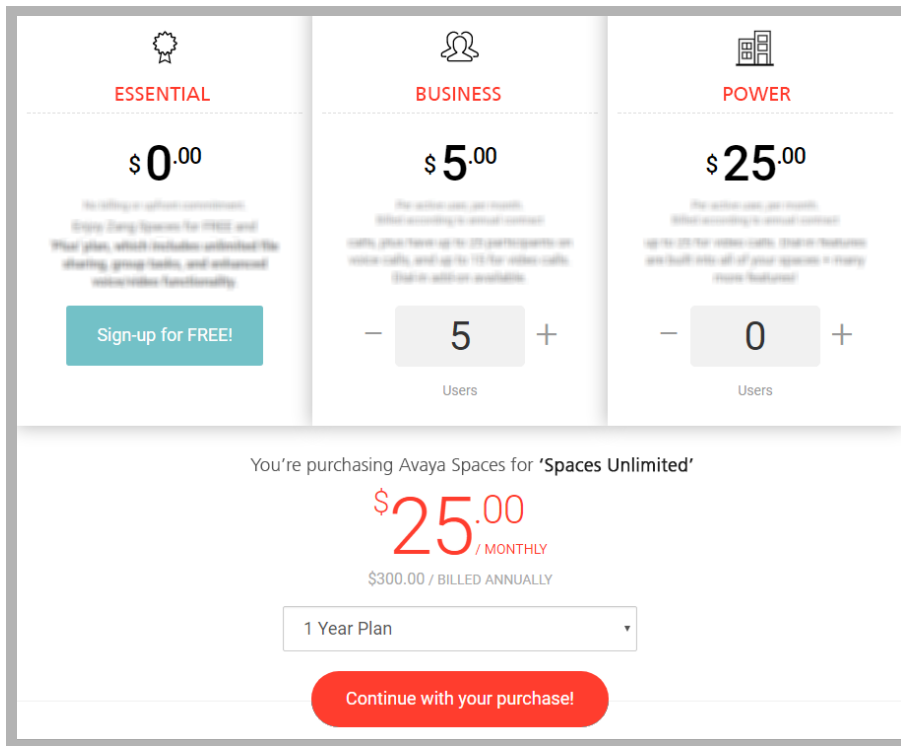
ESSENTIAL

$ 0.00

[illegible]

Sign-up for FREE!

BUSINESS

$ 5.00

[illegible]

− 5 +

Users

POWER

$ 25.00

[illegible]

− 0 +

Users

You're purchasing Avaya Spaces for 'Spaces Unlimited'

$25.00 / MONTHLY

$300.00 / BILLED ANNUALLY

1 Year Plan

Continue with your purchase!